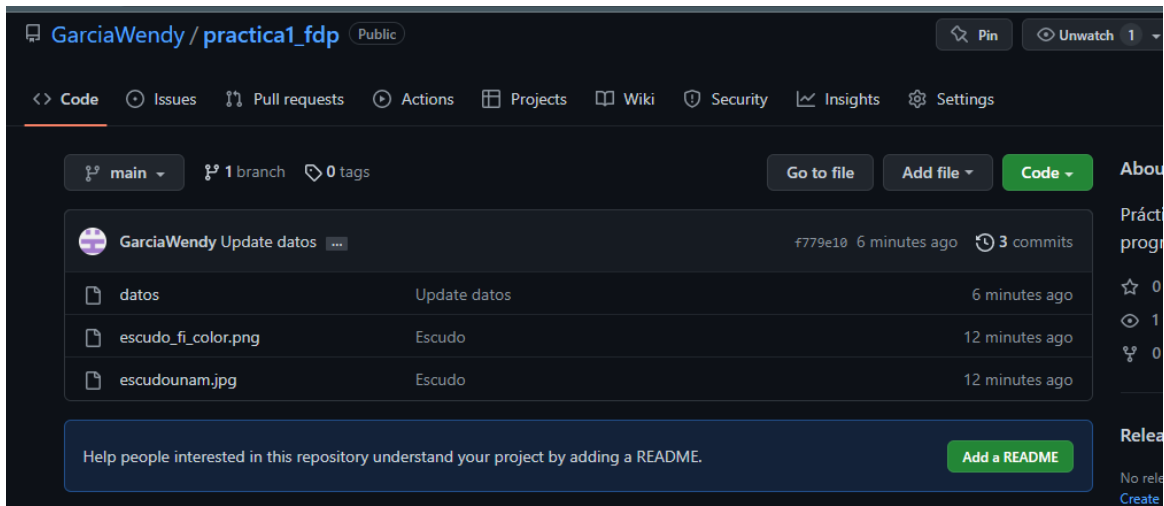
GarciaWendy / practica1_fdp Public

Pin Unwatch 1

<> Code Issues Pull requests Actions Projects Wiki Security Insights Settings

main 1 branch 0 tags Go to file Add file Code

Abou

Prácti progr

GarciaWendy Update datos ... f779e10 6 minutes ago 3 commits

| | | |
|---|---|---|
| datos | Update datos | 6 minutes ago |
| escudo_fi_color.png | Escudo | 12 minutes ago |
| escudounam.jpg | Escudo | 12 minutes ago |

0
1
0

Help people interested in this repository understand your project by adding a README. Add a README

Relea
No rele
Create